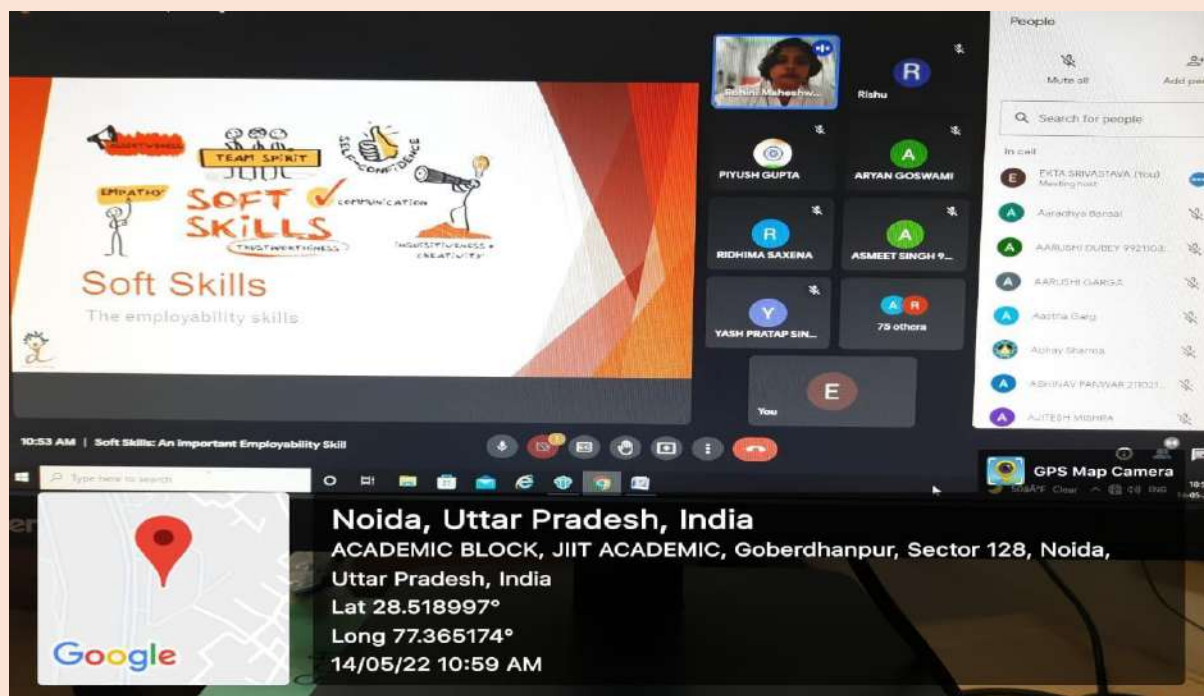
TEAM SPIRIT
SELF-CONFIDENCE
EMPATHY
SOFT SKILLS
COMMUNICATION
TRUSTWORTHINESS
INQUISITIVENESS & CREATIVITY

Soft Skills
The employability skills

Rohini Maheshw...
R
Rishu
PIYUSH GUPTA
A
ARYAN GOSWAMI
R
RIDHIMA SAXENA
A
ASMEET SINGH 9...
Y
YASH PRATAP SIN...
A R
75 others
E
You

People
Mute all
Add pe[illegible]
Search for people
In call
E EKTA SRIVASTAVA (You)
Meeting host
A Aaradhya Bansal
A AARUSHI DUBEY 992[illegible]
A AARUSHI GARGA
A Aastha Garg
Abhay Sharma
A ABHINAV PANWAR 21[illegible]
A AJITESH MISHRA

10:53 AM | Soft Skills: An important Employability Skill

Type here to search

GPS Map Camera

Noida, Uttar Pradesh, India
ACADEMIC BLOCK, JIIT ACADEMIC, Goberdhanpur, Sector 128, Noida, Uttar Pradesh, India
Lat 28.518997°
Long 77.365174°
14/05/22 10:59 AM

Google